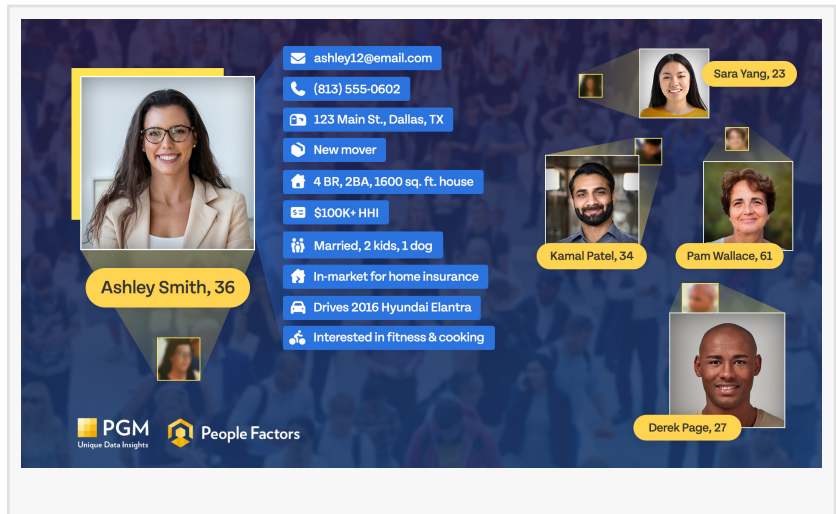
Ashley Smith, 36

ashley12@email.com

(813) 555-0602

123 Main St., Dallas, TX

New mover

4 BR, 2BA, 1600 sq. ft. house

$100K+ HHI

Married, 2 kids, 1 dog

In-market for home insurance

Drives 2016 Hyundai Elantra

Interested in fitness & cooking

Sara Yang, 23

Kamal Patel, 34

Pam Wallace, 61

Derek Page, 27

PGM
Unique Data Insights

People Factors